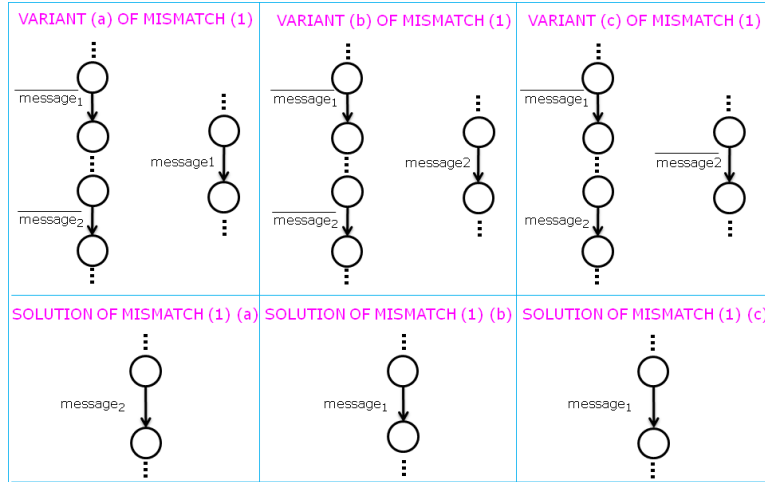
| VARIANT (a) OF MISMATCH (1) | VARIANT (b) OF MISMATCH (1) | VARIANT (c) OF MISMATCH (1) |
|---|---|---|
| $\overline{message_1}$ $\overline{message_2}$ message1 | $\overline{message_1}$ $\overline{message_2}$ message2 | $\overline{message_1}$ $message_2$ $\overline{message2}$ |
| SOLUTION OF MISMATCH (1) (a) | SOLUTION OF MISMATCH (1) (b) | SOLUTION OF MISMATCH (1) (c) |
| $message_2$ | $message_1$ | $message_1$ |